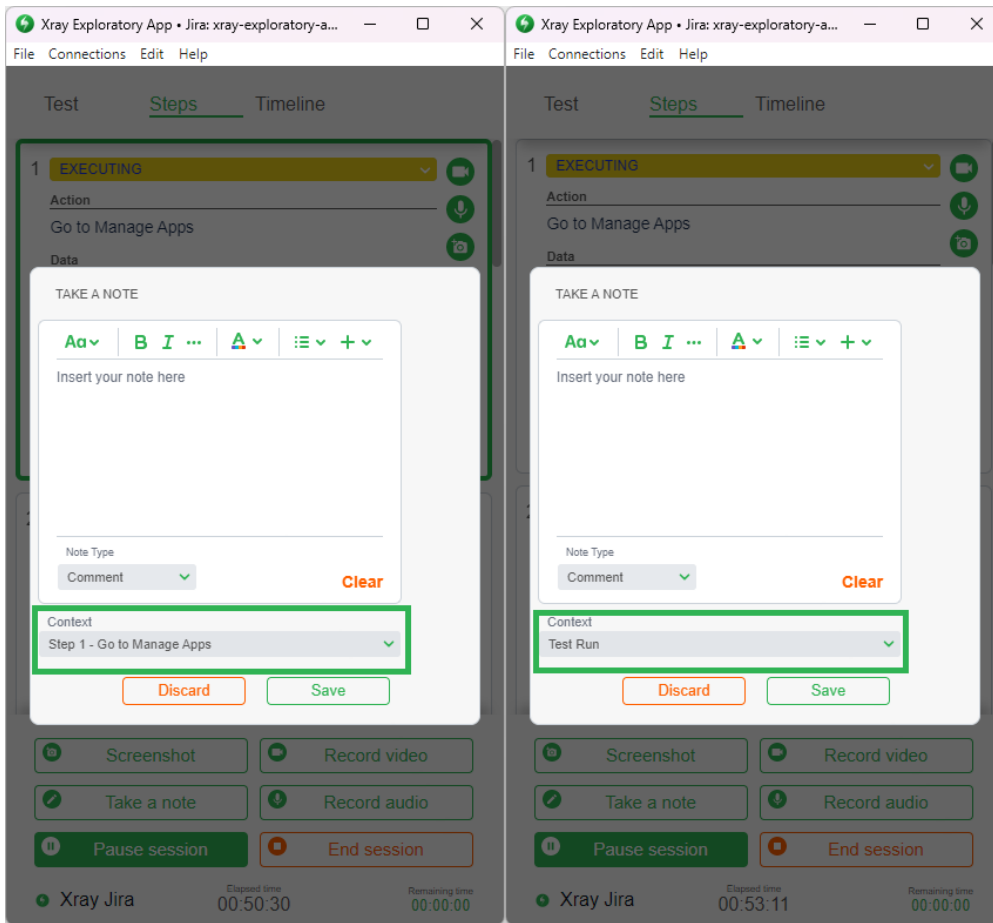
Xray Exploratory App • Jira: xray-exploratory-a...

File Connections Edit Help

Test Steps Timeline

1 EXECUTING

Action

Go to Manage Apps

Data

TAKE A NOTE

Aa B I ··· A ☰ +

Insert your note here

Note Type

Comment

Clear

Context

Step 1 - Go to Manage Apps

Discard Save

Screenshot Record video

Take a note Record audio

Pause session End session

Xray Jira

Elapsed time
00:50:30

Remaining time
00:00:00

Xray Exploratory App • Jira: xray-exploratory-a...

File Connections Edit Help

Test Steps Timeline

1 EXECUTING

Action

Go to Manage Apps

Data

TAKE A NOTE

Aa B I ··· A ☰ +

Insert your note here

Note Type

Comment

Clear

Context

Test Run

Discard Save

Screenshot Record video

Take a note Record audio

Pause session End session

Xray Jira

Elapsed time
00:53:11

Remaining time
00:00:00